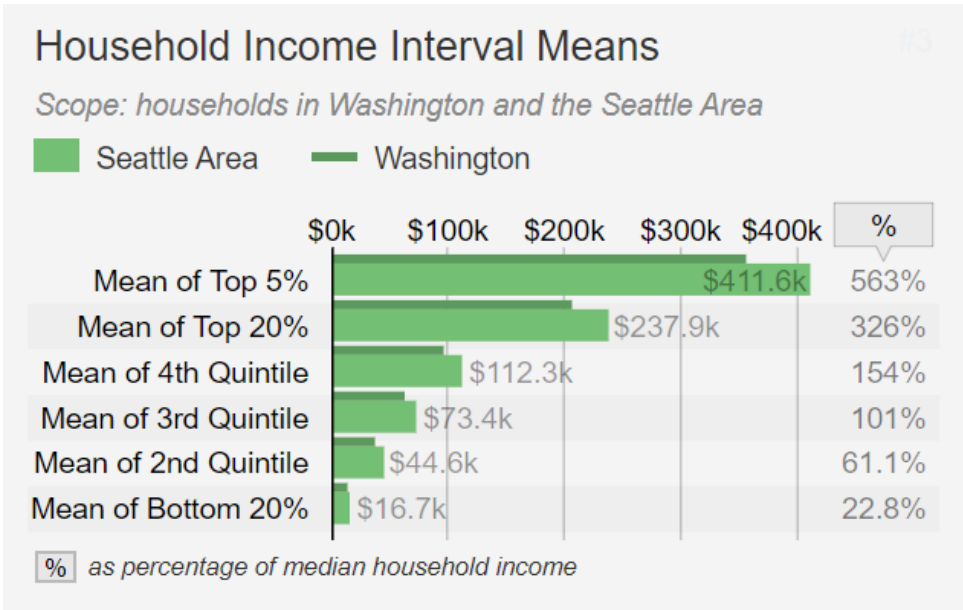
Household Income Interval Means

#3

Scope: households in Washington and the Seattle Area

Seattle Area Washington

| | $0k $100k $200k $300k $400k | % |
|---|---|---|
| Mean of Top 5% | $411.6k | 563% |
| Mean of Top 20% | $237.9k | 326% |
| Mean of 4th Quintile | $112.3k | 154% |
| Mean of 3rd Quintile | $73.4k | 101% |
| Mean of 2nd Quintile | $44.6k | 61.1% |
| Mean of Bottom 20% | $16.7k | 22.8% |

% as percentage of median household income